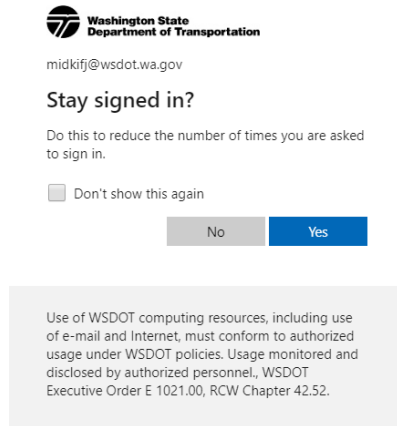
Washington State
Department of Transportation

midkifj@wsdot.wa.gov

Stay signed in?

Do this to reduce the number of times you are asked to sign in.

Don't show this again

No

Yes

Use of WSDOT computing resources, including use of e-mail and Internet, must conform to authorized usage under WSDOT policies. Usage monitored and disclosed by authorized personnel., WSDOT Executive Order E 1021.00, RCW Chapter 42.52.